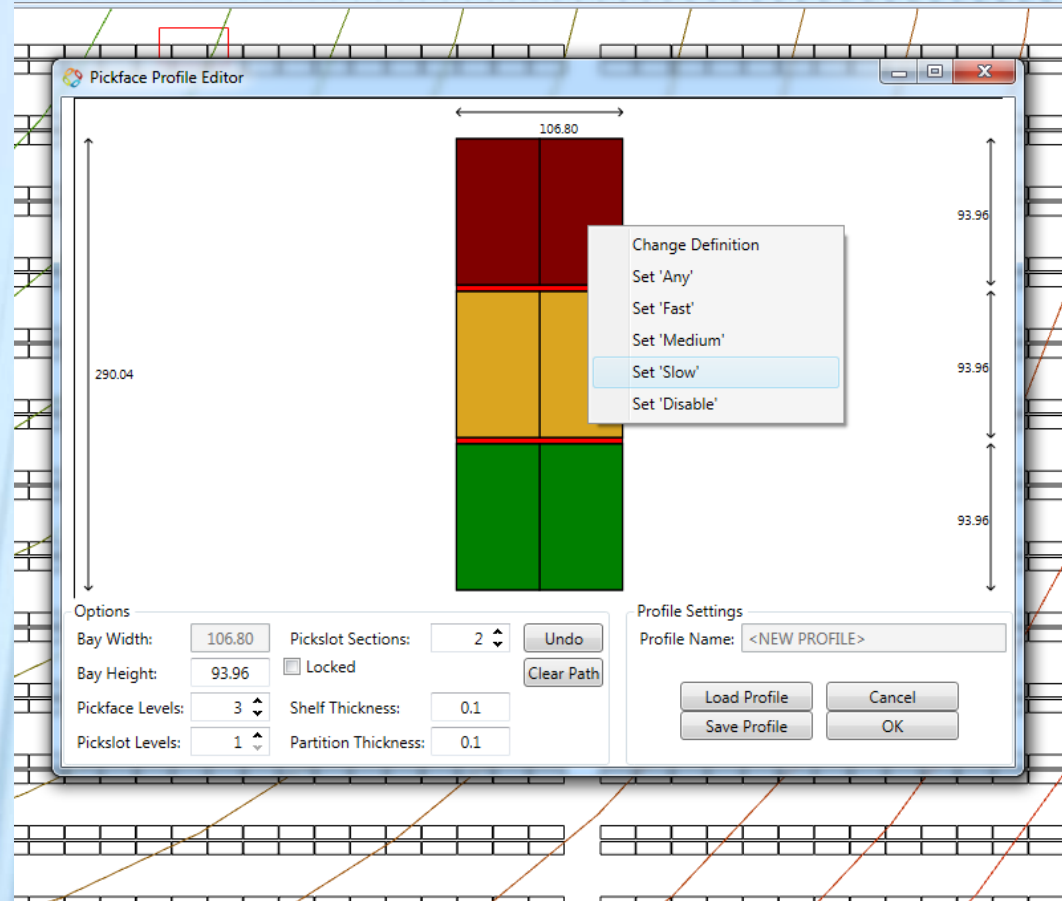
Pickface Profile Editor

106.80

290.04

93.96

93.96

93.96

Change Definition
Set 'Any'
Set 'Fast'
Set 'Medium'
Set 'Slow'
Set 'Disable'

Options
Bay Width: 106.80
Bay Height: 93.96
Pickface Levels: 3
Pickslot Levels: 1
Pickslot Sections: 2
Locked
Shelf Thickness: 0.1
Partition Thickness: 0.1
Undo
Clear Path

Profile Settings
Profile Name: <NEW PROFILE>
Load Profile
Save Profile
Cancel
OK